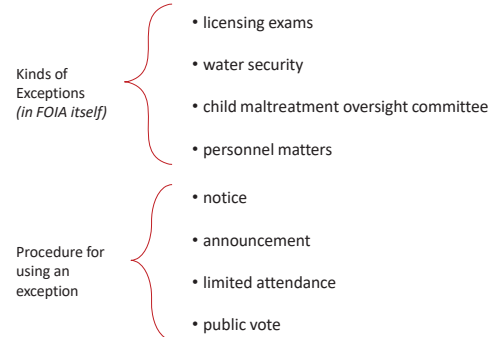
Kinds of Exceptions
*(in FOIA itself)*

• licensing exams

• water security

• child maltreatment oversight committee

• personnel matters

Procedure for using an exception

• notice

• announcement

• limited attendance

• public vote